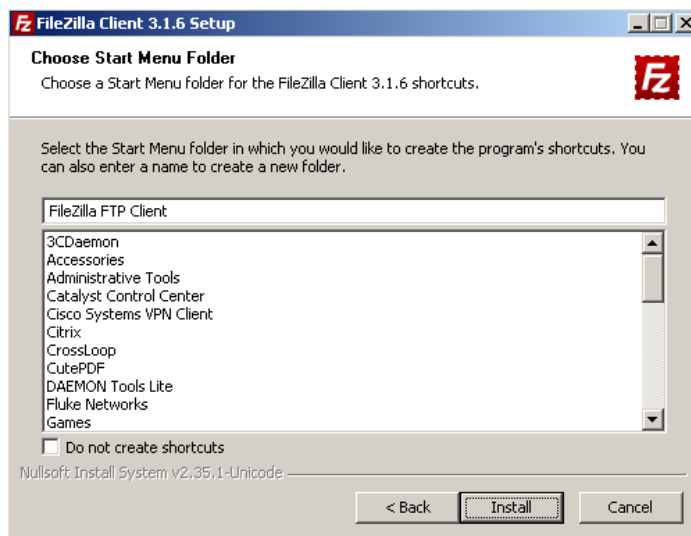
FileZilla Client 3.1.6 Setup

Choose Start Menu Folder

Choose a Start Menu folder for the FileZilla Client 3.1.6 shortcuts.

Select the Start Menu folder in which you would like to create the program's shortcuts. You can also enter a name to create a new folder.

FileZilla FTP Client

3CDaemon
Accessories
Administrative Tools
Catalyst Control Center
Cisco Systems VPN Client
Citrix
CrossLoop
CutePDF
DAEMON Tools Lite
Fluke Networks
Games

Do not create shortcuts

Nullsoft Install System v2.35.1-Unicode

< Back
Install
Cancel